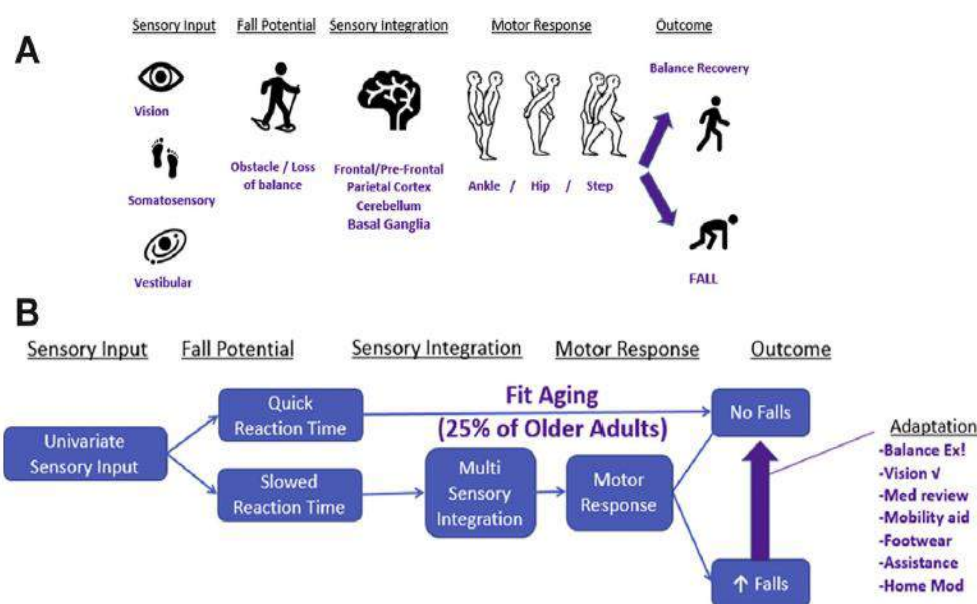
A

Sensory Input

Vision

Somatosensory

Vestibular

Fall Potential

Obstacle / Loss of balance

Sensory Integration

Frontal/Pre-Frontal Parietal Cortex Cerebellum Basal Ganglia

Motor Response

Ankle / Hip / Step

Outcome

Balance Recovery

FALL

B

Sensory Input

Fall Potential

Sensory Integration

Motor Response

Outcome

Univariate Sensory Input

Quick Reaction Time

Slowed Reaction Time

Fit Aging (25% of Older Adults)

Multi Sensory Integration

Motor Response

No Falls

↑ Falls

Adaptation
-Balance Ex!
-Vision √
-Med review
-Mobility aid
-Footwear
-Assistance
-Home Mod